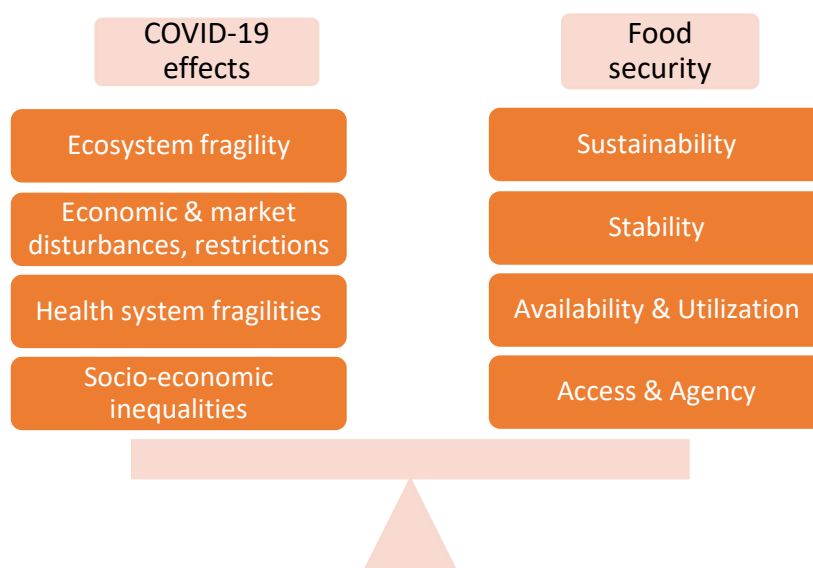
COVID-19 effects

Ecosystem fragility

Economic & market disturbances, restrictions

Health system fragilities

Socio-economic inequalities

Food security

Sustainability

Stability

Availability & Utilization

Access & Agency